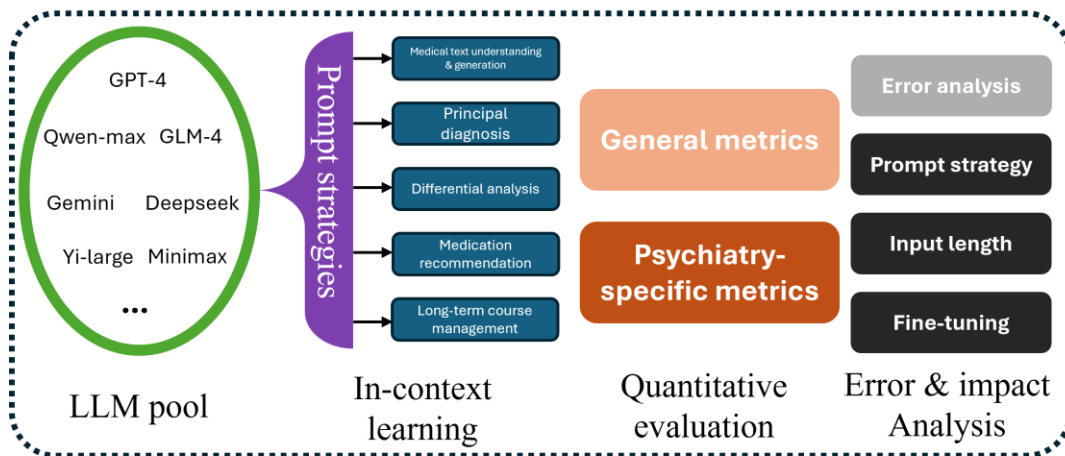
GPT-4

Qwen-max GLM-4

Gemini Deepseek

Yi-large Minimax

...

LLM pool

Prompt strategies

Medical text understanding & generation

Principal diagnosis

Differential analysis

Medication recommendation

Long-term course management

In-context learning

General metrics

Psychiatry-specific metrics

Quantitative evaluation

Error analysis

Prompt strategy

Input length

Fine-tuning

Error & impact Analysis